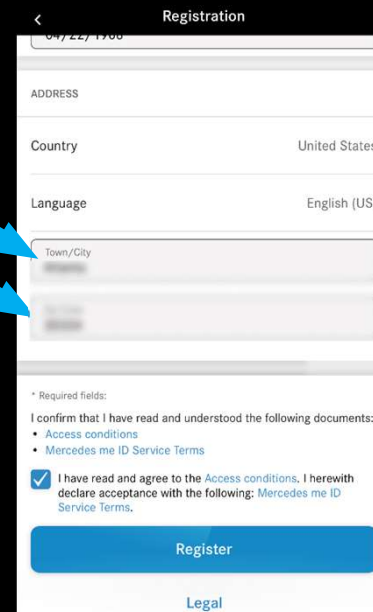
<
Registration

04/22/1968

ADDRESS

Country
United States

Language
English (US

Town/City
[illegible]

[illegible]
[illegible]

* Required fields:

I confirm that I have read and understood the following documents:
• Access conditions
• Mercedes me ID Service Terms

I have read and agree to the Access conditions. I herewith declare acceptance with the following: Mercedes me ID Service Terms.

Register

Legal